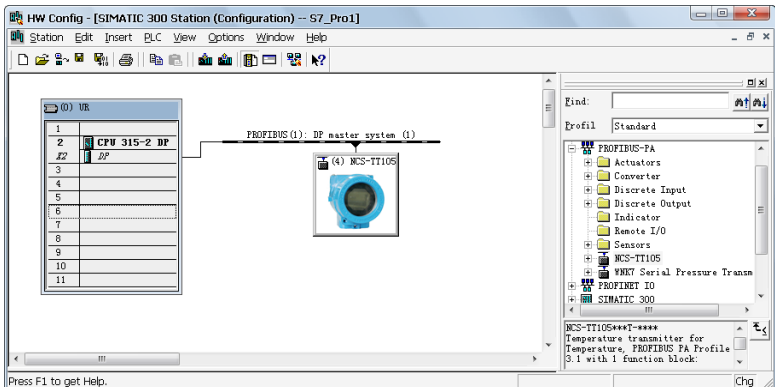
HW Config - [SIMATIC 300 Station (Configuration) -- S7_Pro1]

Station Edit Insert PLC View Options Window Help

(0) UR

| | |
|---|---|
| 1 | |
| 2 | CPU 315-2 DP |
| X2 | DP |
| 3 | |
| 4 | |
| 5 | |
| 6 | |
| 7 | |
| 8 | |
| 9 | |
| 10 | |
| 11 | |

PROFIBUS(1): DP master system (1)

(4) NCS-TT105

Find:

Profil Standard

PROFIBUS-PA
Actuators
Converter
Discrete Input
Discrete Output
Indicator
Remote I/O
Sensors
NCS-TT105
WNK7 Serial Pressure Transm
PROFINET IO
SIMATIC 300

NCS-TT105***T-****
Temperature transmitter for Temperature, PROFIBUS PA Profile 3.1 with 1 function block:

Press F1 to get Help.

Chg